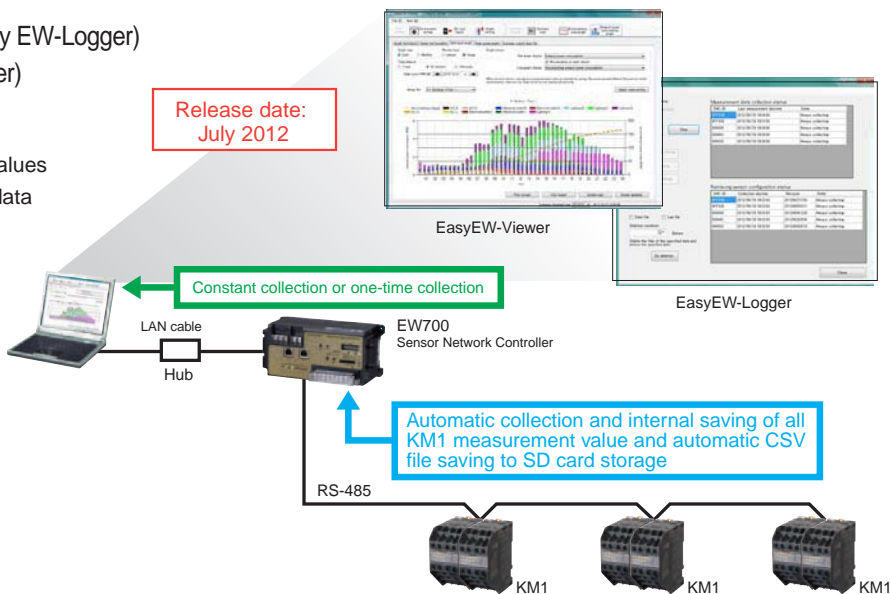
y EW-Logger)
er)

alues
data

Release date: July 2012

EasyEW-Viewer

EasyEW-Logger

Constant collection or one-time collection

LAN cable

Hub

EW700
Sensor Network Controller

Automatic collection and internal saving of all KM1 measurement value and automatic CSV file saving to SD card storage

RS-485

KM1

KM1

KM1